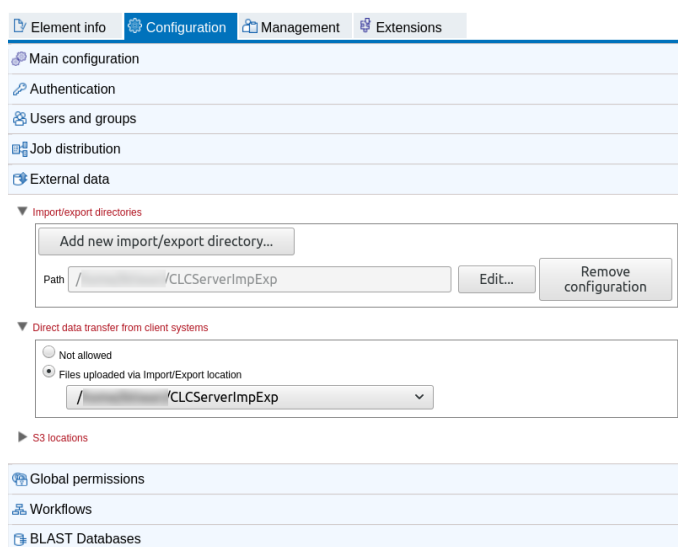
Element info | Configuration | Management | Extensions

Main configuration

Authentication

Users and groups

Job distribution

External data

Import/export directories

Add new import/export directory...

Path /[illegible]/CLCServerImpExp Edit... Remove configuration

Direct data transfer from client systems

Not allowed

Files uploaded via Import/Export location

/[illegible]/CLCServerImpExp

S3 locations

Global permissions

Workflows

BLAST Databases